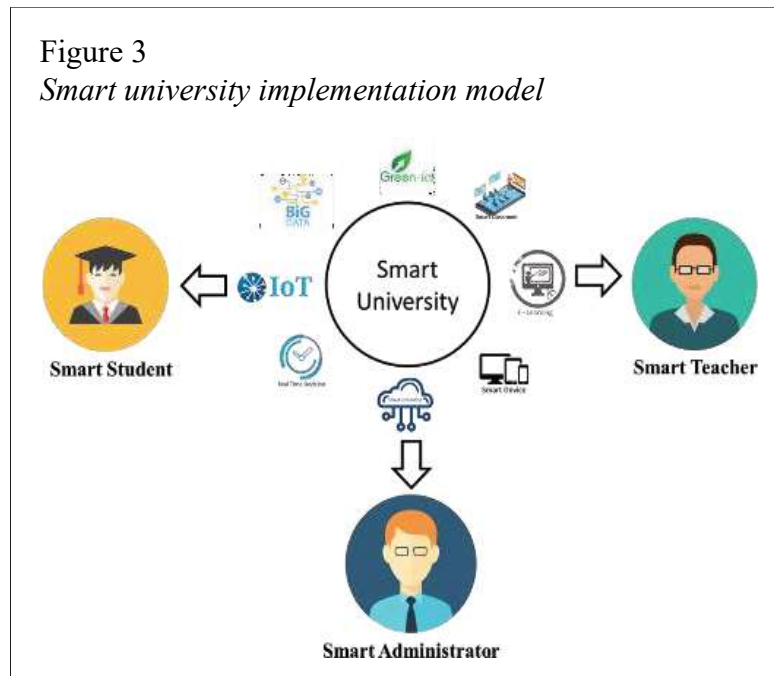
Figure 3
*Smart university implementation model*

BIG DATA

Green-ict

Smart Classroom

Smart University

IoT

E-Learning

Real Time Analytics

Smart Device

Smart Student

Smart Teacher

Cloud Computing

Smart Administrator